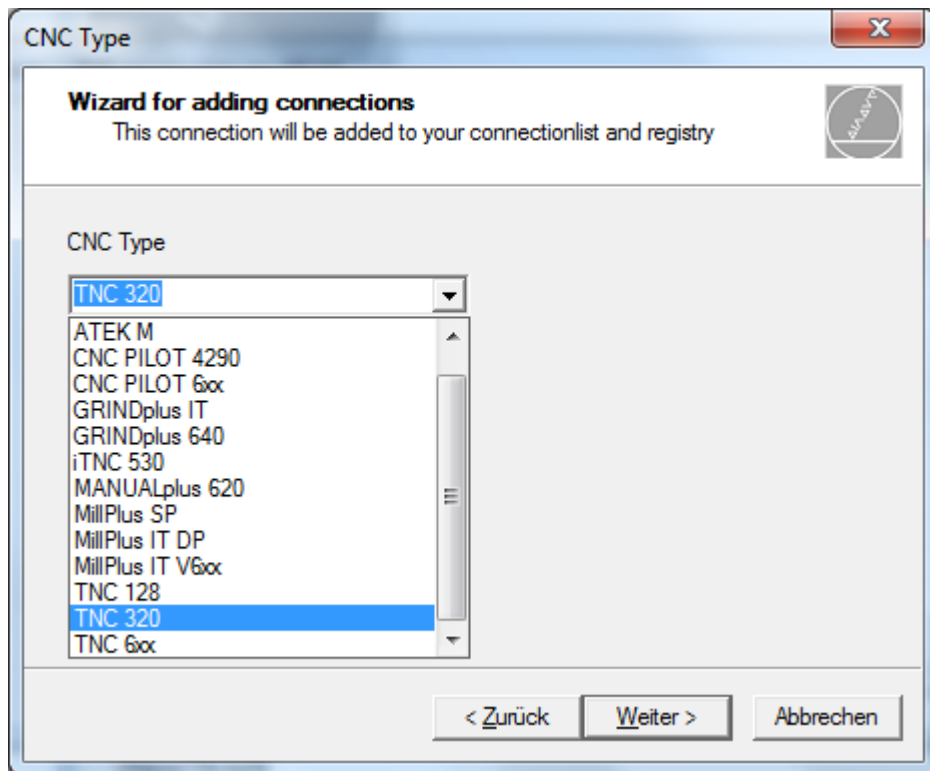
CNC Type

Wizard for adding connections
This connection will be added to your connectionlist and registry

CNC Type

TNC 320

ATEK M
CNC PILOT 4290
CNC PILOT 6xx
GRINDplus IT
GRINDplus 640
iTNC 530
MANUALplus 620
MillPlus SP
MillPlus IT DP
MillPlus IT V6xx
TNC 128
TNC 320
TNC 6xx

< Zurück | Weiter > | Abbrechen